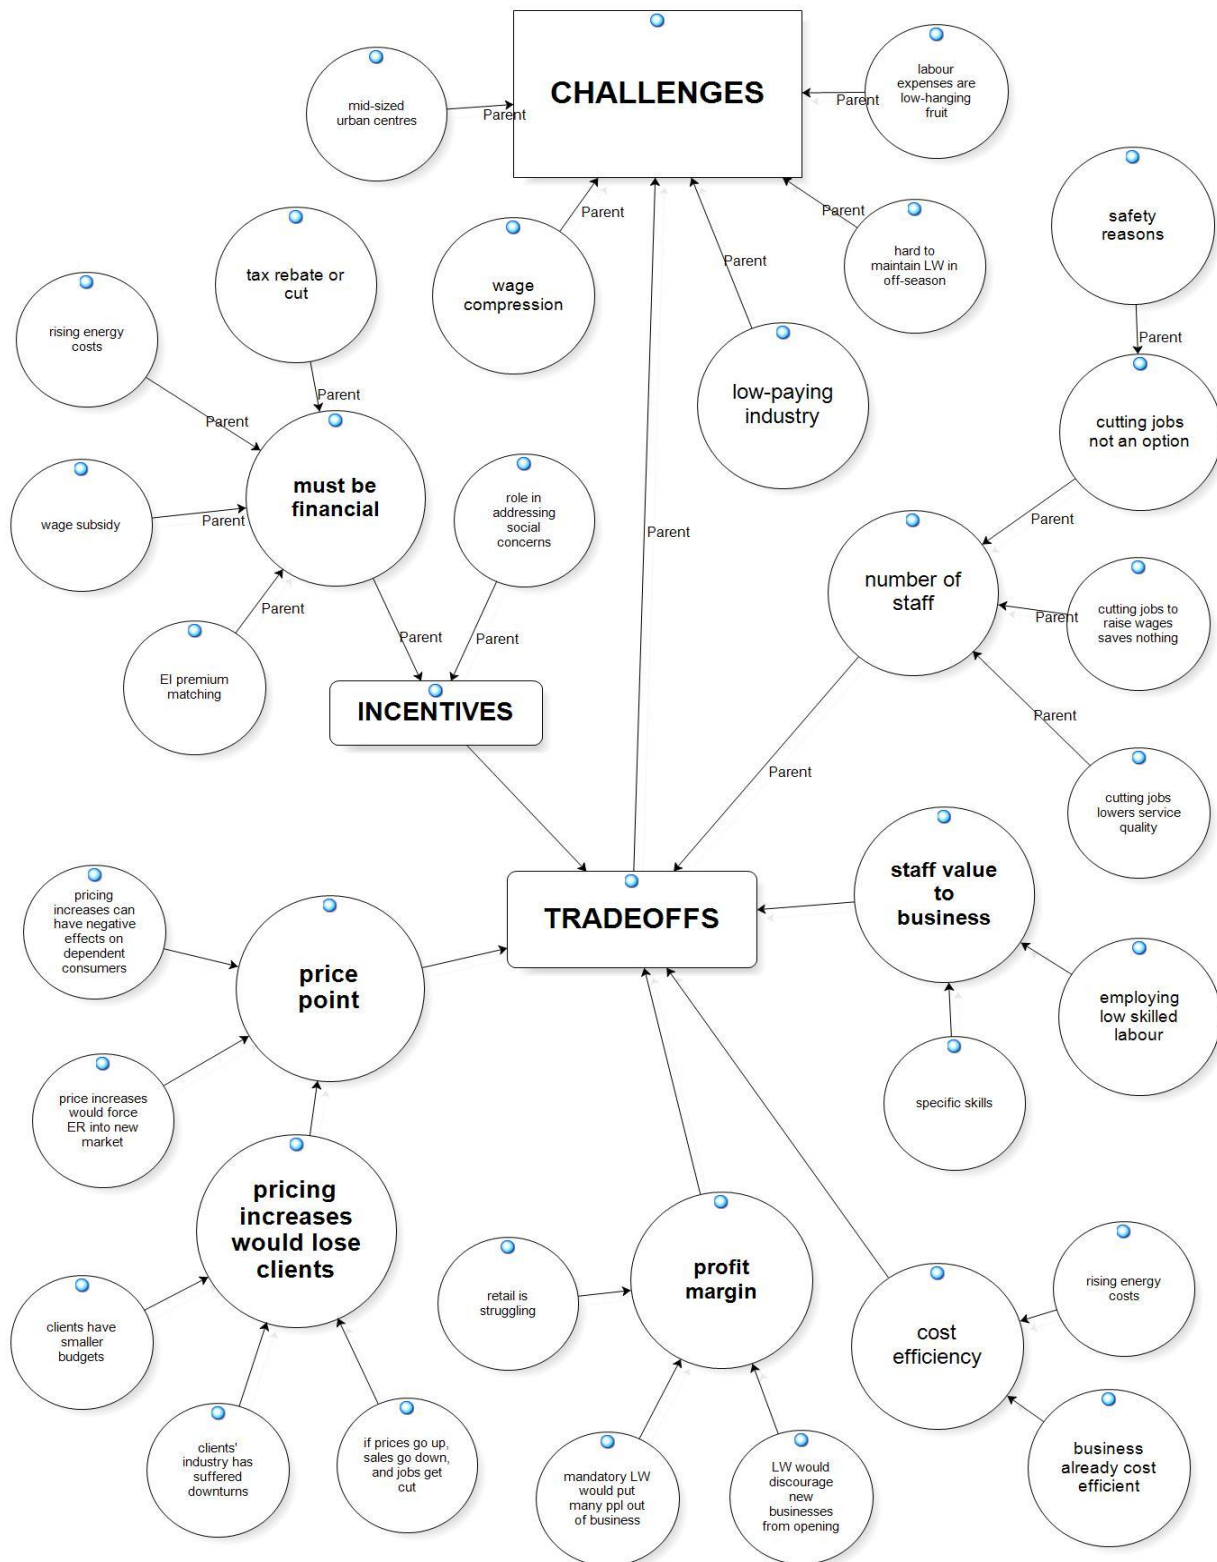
CHALLENGES

mid-sized urban centres

Parent

labour expenses are low-hanging fruit

Parent

Parent

wage compression

Parent

hard to maintain LW in off-season

Parent

low-paying industry

safety reasons

Parent

tax rebate or cut

rising energy costs

Parent

Parent

must be financial

wage subsidy

Parent

role in addressing social concerns

EI premium matching

Parent

Parent

Parent

INCENTIVES

Parent

cutting jobs not an option

Parent

number of staff

cutting jobs to raise wages saves nothing

Parent

Parent

Parent

cutting jobs lowers service quality

TRADEOFFS

pricing increases can have negative effects on dependent consumers

price point

staff value to business

employing low skilled labour

price increases would force ER into new market

specific skills

pricing increases would lose clients

profit margin

retail is struggling

rising energy costs

cost efficiency

clients have smaller budgets

clients' industry has suffered downturns

if prices go up, sales go down, and jobs get cut

mandatory LW would put many ppl out of business

LW would discourage new businesses from opening

business already cost efficient